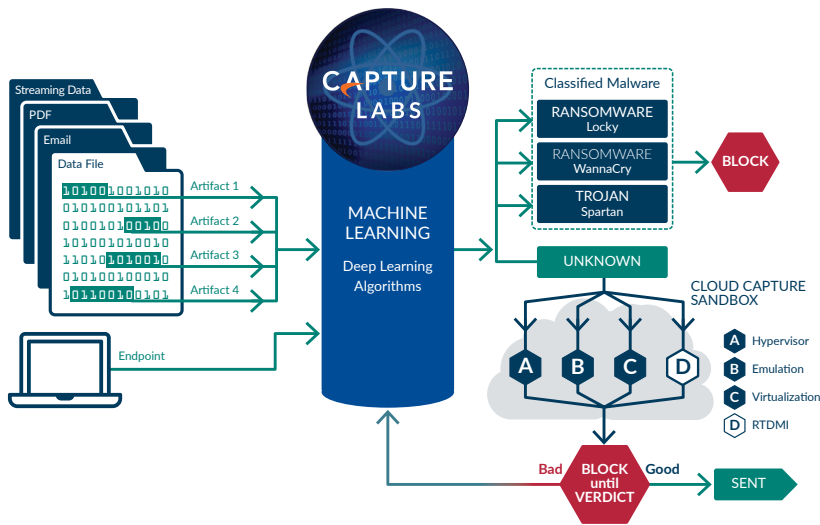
Streaming Data
PDF
Email
Data File
1010010010010
0101001010101
0100101010010
1010010100101
1101010101010
0101001010010
1011001001010
Artifact 1
Artifact 2
Artifact 3
Artifact 4
Endpoint
CAPTURE LABS
MACHINE LEARNING
Deep Learning Algorithms
Classified Malware
RANSOMWARE
Locky
RANSOMWARE
WannaCry
TROJAN
Spartan
BLOCK
UNKNOWN
CLOUD CAPTURE SANDBOX
A
B
C
D
A Hypervisor
B Emulation
C Virtualization
D RTDMI
Bad
BLOCK until VERDICT
Good
SENT